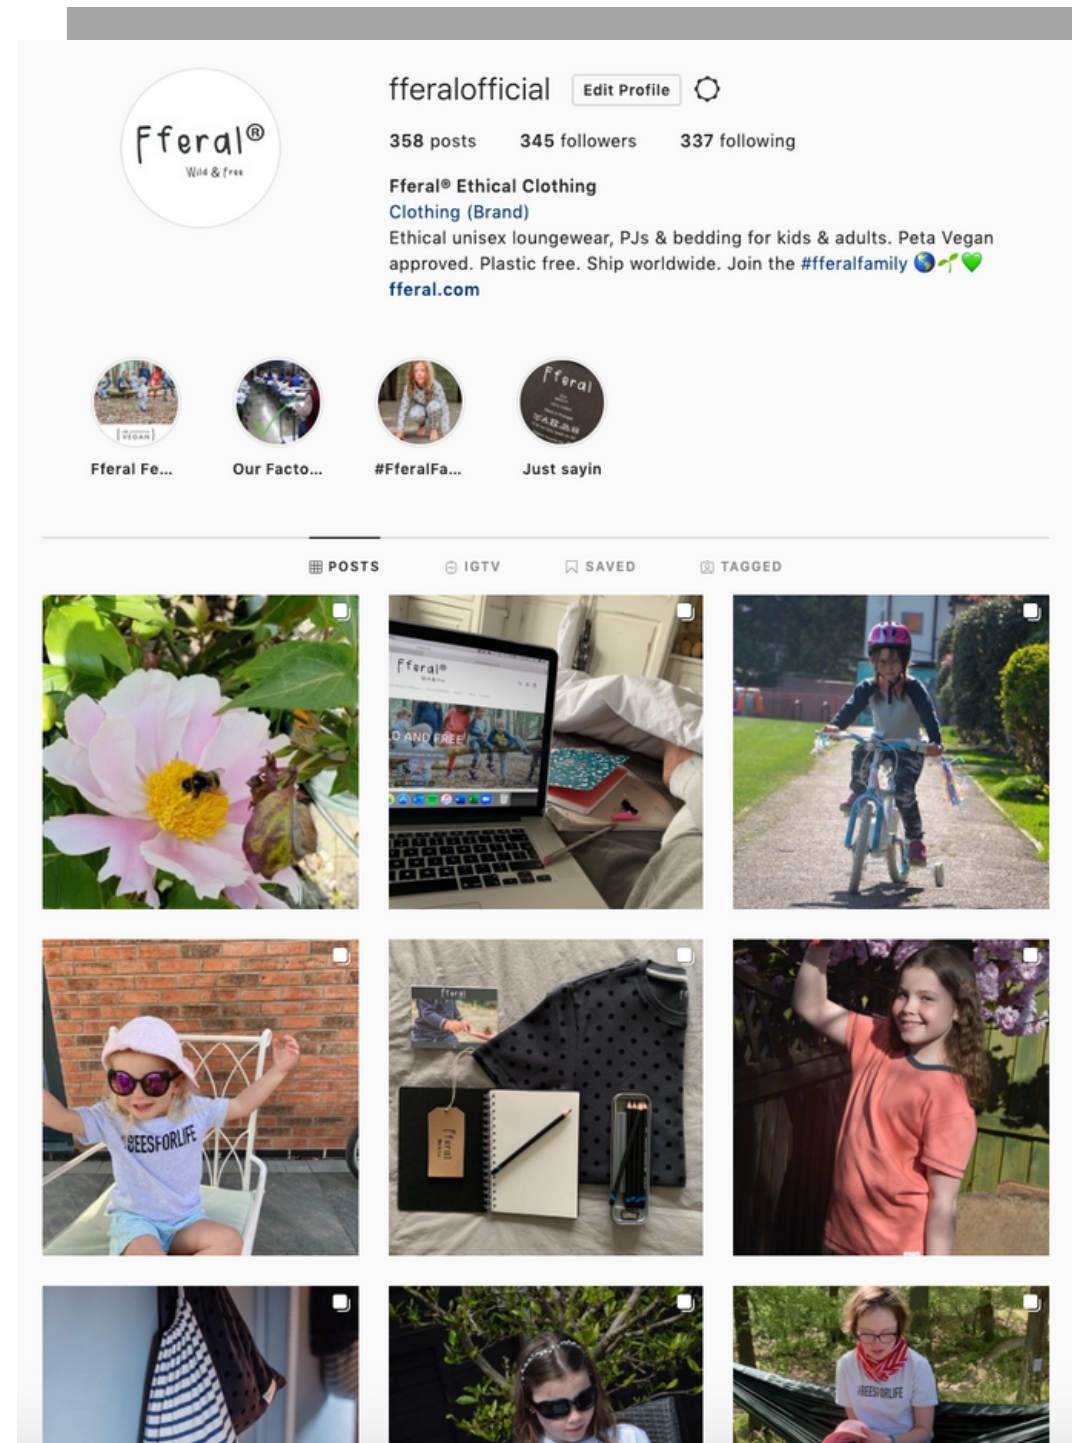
Fferal®
Wild & free

fferalofficial Edit Profile

358 posts 345 followers 337 following

Fferal® Ethical Clothing
Clothing (Brand)
Ethical unisex loungewear, PJs & bedding for kids & adults. Peta Vegan approved. Plastic free. Ship worldwide. Join the #fferalfamily 🌍🌱💚
fferal.com

Fferal Fe... Our Facto... #FferalFa... Just sayin

POSTS IGTV SAVED TAGGED

Fferal®
D AND FREE

#BEESFORLIFE

Fferal

#BEESFORLIFE